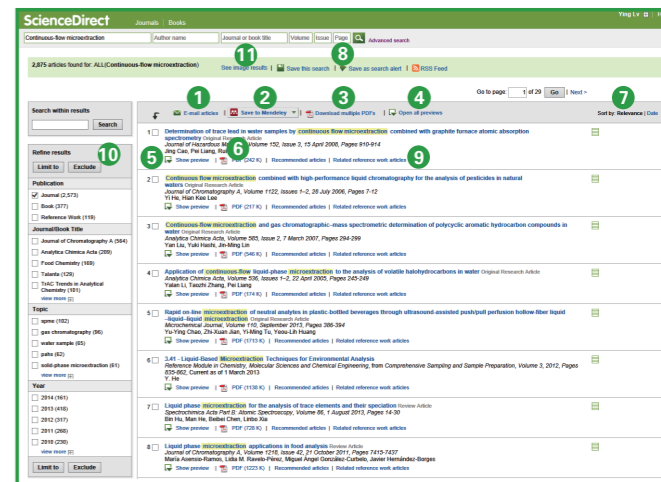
ScienceDirect Journals | Books

Ying Lv

Continuous-flow microextraction | Author name | Journal or book title | Volume | Issue | Page | Advanced search

2,875 articles found for: ALL(Continuous-flow microextraction)

11 See image results | Save this search | 8 Save as search alert | RSS Feed

Go to page: 1 of 29 Go | Next »

Search within results

Search

Refine results 10

Limit to | Exclude

Publication

Journal (2,573)

Book (377)

Reference Work (119)

Journal/Book Title

Journal of Chromatography A (584)

Analytica Chimica Acta (269)

Food Chemistry (183)

Talanta (129)

TrAC Trends in Analytical Chemistry (101)

view more

Topic

spme (182)

gas chromatography (96)

water sample (65)

pahs (62)

solid-phase microextraction (61)

view more

Year

2014 (161)

2013 (418)

2012 (317)

2011 (268)

2010 (238)

view more

Limit to | Exclude

1 E-mail articles | 2 Save to Mendeley | 3 Download multiple PDFs | 4 Open all previews

7 Sort by: Relevance | Date

1 Determination of trace lead in water samples by continuous flow microextraction combined with graphite furnace atomic absorption spectrometry Original Research Article
Journal of Hazardous Materials, Volume 152, Issue 3, 15 April 2008, Pages 910-914
Jing Cao, Pei Liang, Rui Liu
5 Show preview | 6 PDF (242 K) | Recommended articles | Related reference work articles 9

2 Continuous flow microextraction combined with high-performance liquid chromatography for the analysis of pesticides in natural waters Original Research Article
Journal of Chromatography A, Volume 1122, Issues 1–2, 28 July 2006, Pages 7-12
Yi He, Hian Kee Lee
Show preview | PDF (217 K) | Recommended articles | Related reference work articles

3 Continuous-flow microextraction and gas chromatographic–mass spectrometric determination of polycyclic aromatic hydrocarbon compounds in water Original Research Article
Analytica Chimica Acta, Volume 583, Issue 2, 7 March 2007, Pages 294-299
Yan Liu, Yuki Hashi, Jin-Ming Lin
Show preview | PDF (546 K) | Recommended articles | Related reference work articles

4 Application of continuous-flow liquid-phase microextraction to the analysis of volatile halohydrocarbons in water Original Research Article
Analytica Chimica Acta, Volume 536, Issues 1–2, 22 April 2005, Pages 245-249
Yalan Li, Taozhi Zhang, Pei Liang
Show preview | PDF (174 K) | Recommended articles | Related reference work articles

5 Rapid on-line microextraction of neutral analytes in plastic-bottled beverages through ultrasound-assisted push/pull perfusion hollow-fiber liquid–liquid–liquid microextraction Original Research Article
Microchemical Journal, Volume 110, September 2013, Pages 386-394
Yu-Ying Chao, Zhi-Xuan Jian, Yi-Ming Tu, Yeou-Lih Huang
Show preview | PDF (1713 K) | Recommended articles | Related reference work articles

6 3.41 - Liquid-Based Microextraction Techniques for Environmental Analysis
Reference Module in Chemistry, Molecular Sciences and Chemical Engineering, from Comprehensive Sampling and Sample Preparation, Volume 3, 2012, Pages 835-862, Current as of 1 March 2013
Y. He
Show preview | PDF (1138 K) | Recommended articles | Related reference work articles

7 Liquid phase microextraction for the analysis of trace elements and their speciation Review Article
Spectrochimica Acta Part B: Atomic Spectroscopy, Volume 86, 1 August 2013, Pages 14-30
Bin Hu, Man He, Beibei Chen, Linbo Xia
Show preview | PDF (726 K) | Recommended articles | Related reference work articles

8 Liquid phase microextraction applications in food analysis Review Article
Journal of Chromatography A, Volume 1218, Issue 42, 21 October 2011, Pages 7415-7437
María Asensio-Ramos, Lidia M. Ravelo-Pérez, Miguel Ángel González-Curbelo, Javier Hernández-Borges
Show preview | PDF (1225 K) | Recommended articles | Related reference work articles